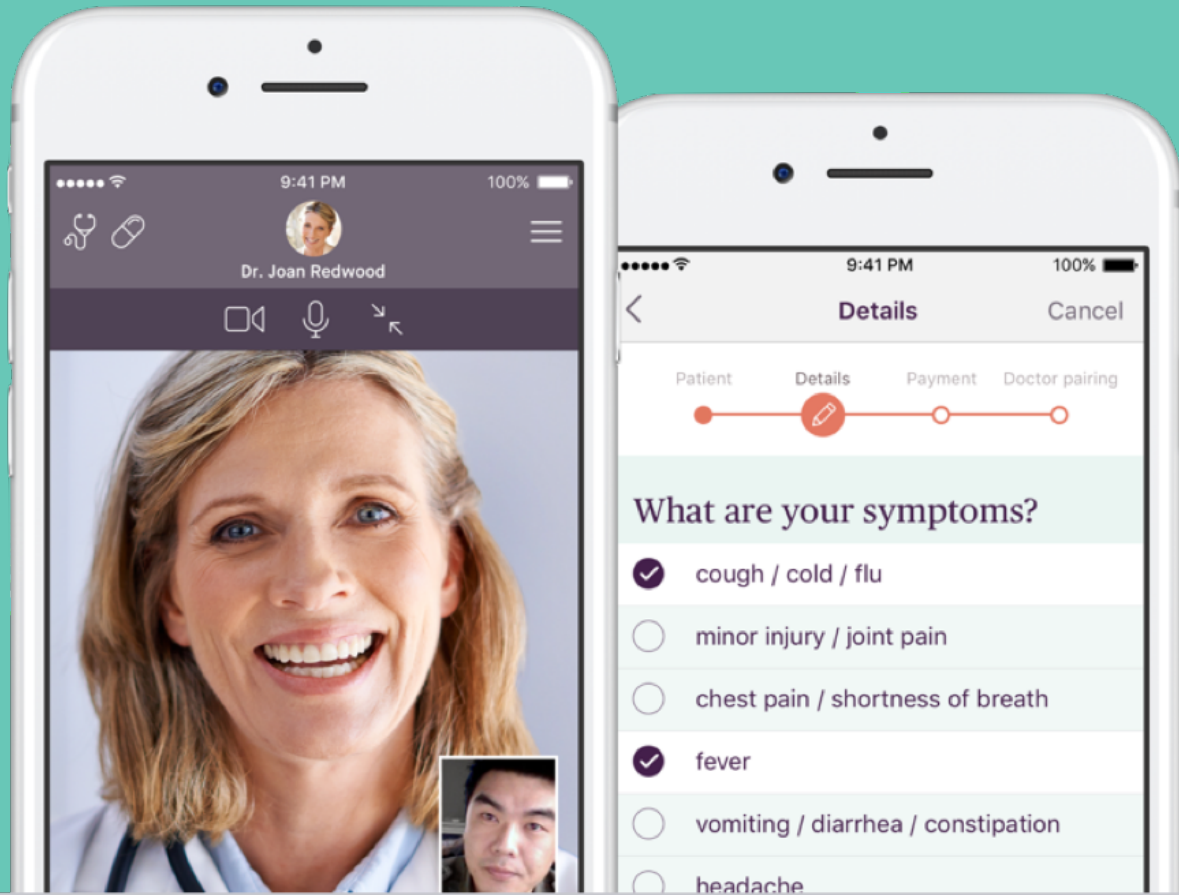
9:41 PM
100%
Dr. Joan Redwood

9:41 PM
100%
Details
Cancel
Patient
Details
Payment
Doctor pairing
What are your symptoms?
cough / cold / flu
minor injury / joint pain
chest pain / shortness of breath
fever
vomiting / diarrhea / constipation
headache